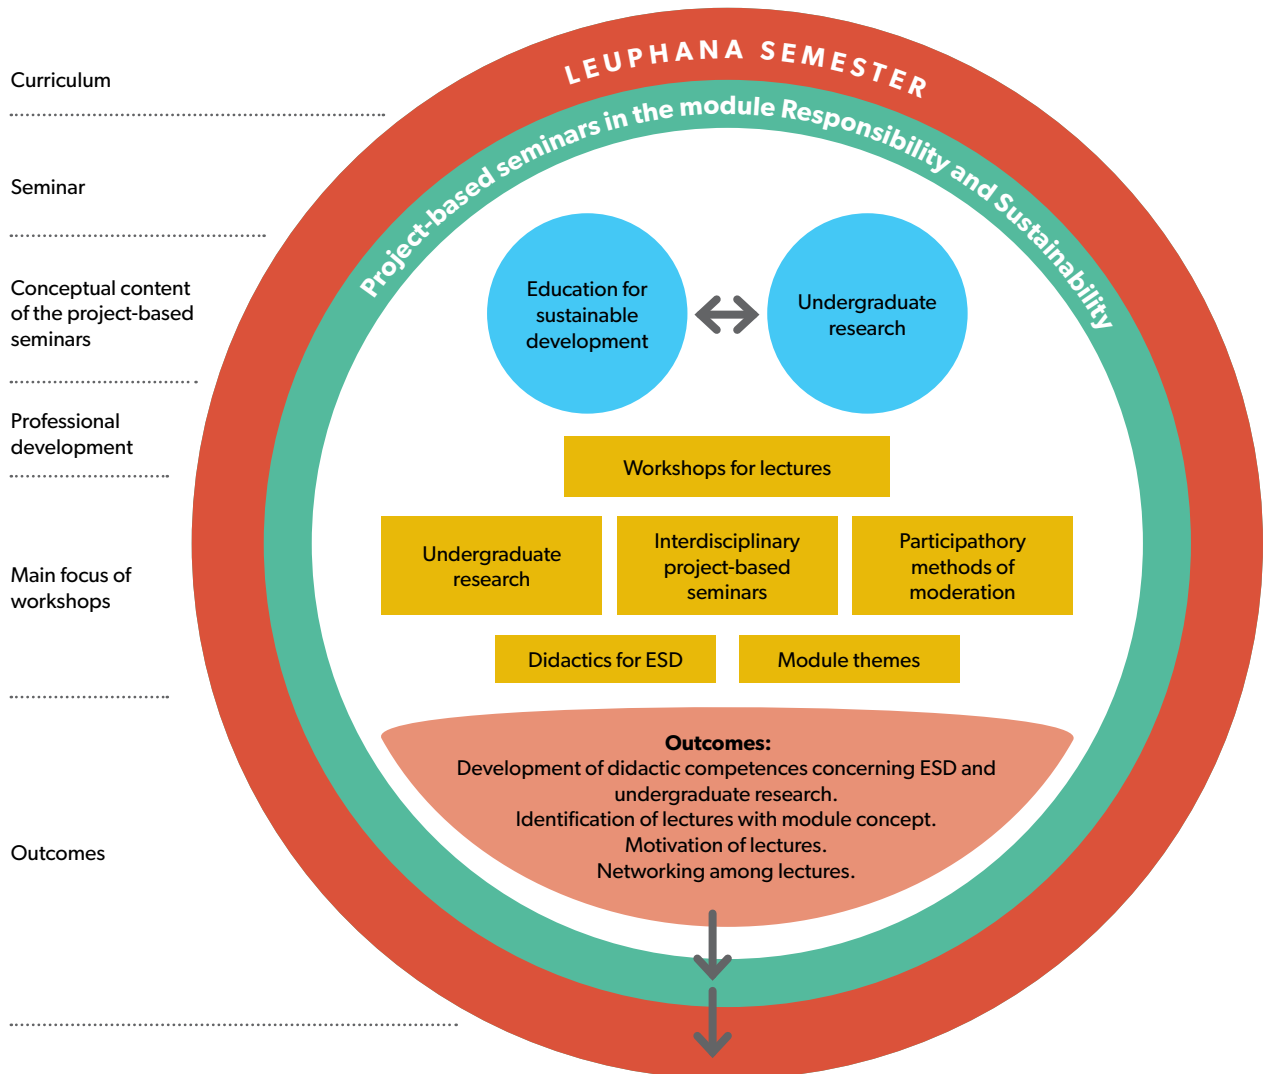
Curriculum

Seminar

Conceptual content of the project-based seminars

Professional development

Main focus of workshops

Outcomes

LEUPHANA SEMESTER

Project-based seminars in the module Responsibility and Sustainability

Education for sustainable development

Undergraduate research

Workshops for lectures

Undergraduate research

Interdisciplinary project-based seminars

Participathory methods of moderation

Didactics for ESD

Module themes

Outcomes:
Development of didactic competences concerning ESD and undergraduate research.
Identification of lectures with module concept.
Motivation of lectures.
Networking among lectures.